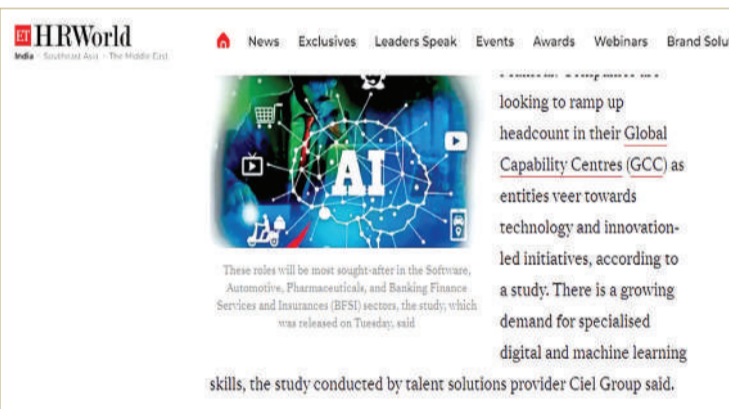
ET HRWorld
India · Southeast Asia · The Middle East

News Exclusives Leaders Speak Events Awards Webinars Brand Solu

AI

These roles will be most sought-after in the Software, Automotive, Pharmaceuticals, and Banking Finance Services and Insurances (BFSI) sectors, the study, which was released on Tuesday, said

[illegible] looking to ramp up headcount in their Global Capability Centres (GCC) as entities veer towards technology and innovation-led initiatives, according to a study. There is a growing demand for specialised digital and machine learning skills, the study conducted by talent solutions provider Ciel Group said.